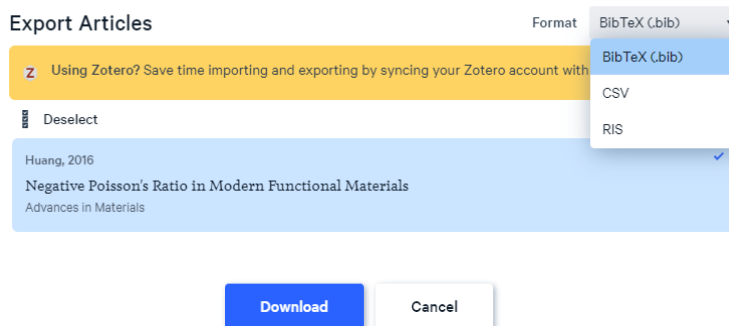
Export Articles

Format BibTeX (.bib)

BibTeX (.bib)
CSV
RIS

z Using Zotero? Save time importing and exporting by syncing your Zotero account with

Deselect

Huang, 2016
Negative Poisson's Ratio in Modern Functional Materials
Advances in Materials

Download
Cancel